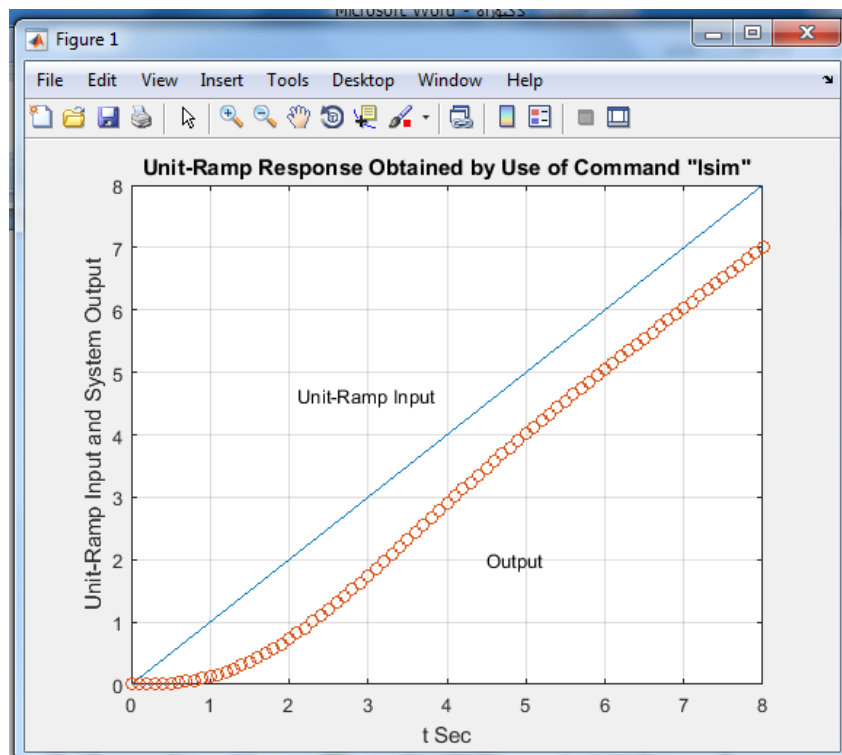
Microsoft Word - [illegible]

Figure 1

File Edit View Insert Tools Desktop Window Help

Unit-Ramp Response Obtained by Use of Command "lsim"

Unit-Ramp Input and System Output

Unit-Ramp Input

Output

0 1 2 3 4 5 6 7 8

t Sec